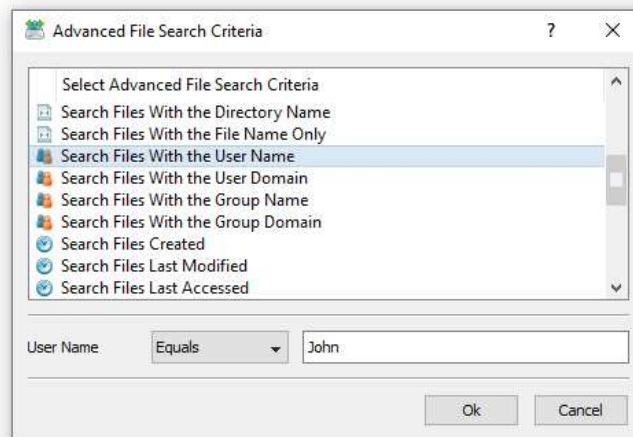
Advanced File Search Criteria

?

X

Select Advanced File Search Criteria

Search Files With the Directory Name

Search Files With the File Name Only

Search Files With the User Name

Search Files With the User Domain

Search Files With the Group Name

Search Files With the Group Domain

Search Files Created

Search Files Last Modified

Search Files Last Accessed

User Name

Equals

John

Ok

Cancel